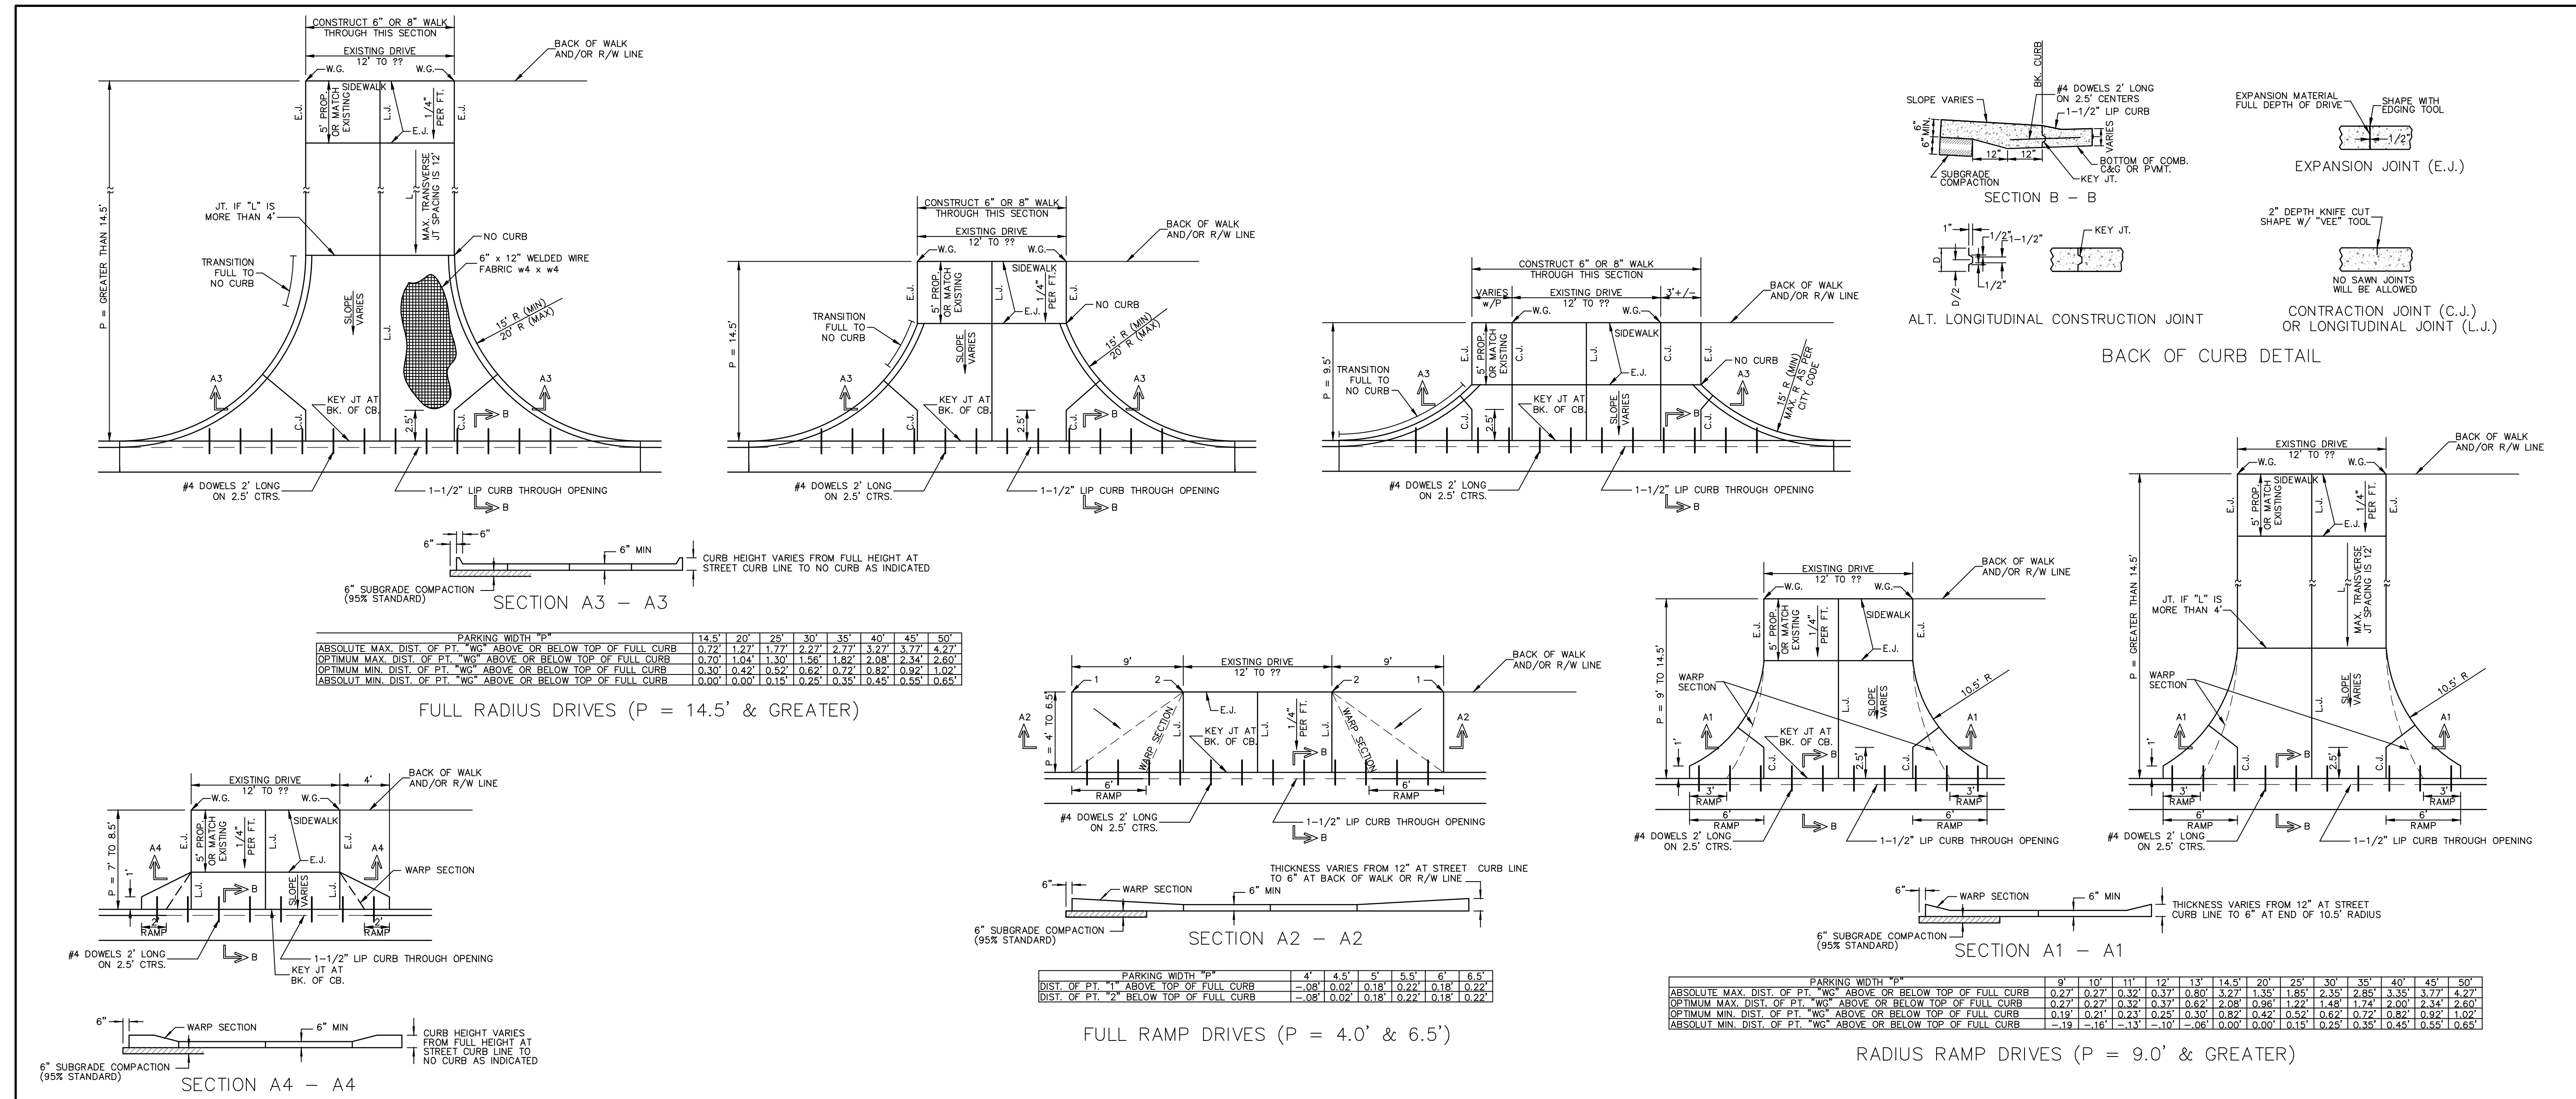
CONSTRUCT 6" OR 8" WALK THROUGH THIS SECTION
EXISTING DRIVE 12' TO ??
BACK OF WALK AND/OR R/W LINE
W.G.
W.G.
E.J.
5' PROP. OR MATCH EXISTING
SIDEWALK
L.J.
E.J.
1/4" PER FT.
E.J.
P = GREATER THAN 14.5'
JT. IF "L" IS MORE THAN 4'
L
MAX. TRANSVERSE JT SPACING IS 12
NO CURB
TRANSITION FULL TO NO CURB
6" x 12" WELDED WIRE FABRIC w4 x w4
SLOPE VARIES
L.J.
15' R (MIN) 20' R (MAX)
A3
A3
KEY JT AT BK. OF CB.
C.J.
2.5'
C.J.
B
#4 DOWELS 2' LONG ON 2.5' CTRS.
1-1/2" LIP CURB THROUGH OPENING
B

6"
6"
6" MIN
CURB HEIGHT VARIES FROM FULL HEIGHT AT STREET CURB LINE TO NO CURB AS INDICATED
6" SUBGRADE COMPACTION (95% STANDARD)
SECTION A3 - A3

| PARKING WIDTH "P" | 14.5' | 20' | 25' | 30' | 35' | 40' | 45' | 50' |
|---|---|---|---|---|---|---|---|---|
| ABSOLUTE MAX. DIST. OF PT. "WG" ABOVE OR BELOW TOP OF FULL CURB | 0.72' | 1.27' | 1.77' | 2.27' | 2.77' | 3.27' | 3.77' | 4.27' |
| OPTIMUM MAX. DIST. OF PT. "WG" ABOVE OR BELOW TOP OF FULL CURB | 0.70' | 1.04' | 1.30' | 1.56' | 1.82' | 2.08' | 2.34' | 2.60' |
| OPTIMUM MIN. DIST. OF PT. "WG" ABOVE OR BELOW TOP OF FULL CURB | 0.30' | 0.42' | 0.52' | 0.62' | 0.72' | 0.82' | 0.92' | 1.02' |
| ABSOLUT MIN. DIST. OF PT. "WG" ABOVE OR BELOW TOP OF FULL CURB | 0.00' | 0.00' | 0.15' | 0.25' | 0.35' | 0.45' | 0.55' | 0.65' |

FULL RADIUS DRIVES (P = 14.5' & GREATER)

CONSTRUCT 6" OR 8" WALK THROUGH THIS SECTION
EXISTING DRIVE 12' TO ??
BACK OF WALK AND/OR R/W LINE
W.G.
W.G.
E.J.
5' PROP. OR MATCH EXISTING
SIDEWALK
L.J.
1/4" PER FT.
E.J.
E.J.
NO CURB
TRANSITION FULL TO NO CURB
P = 14.5'
SLOPE VARIES
15' R (MIN) 20' R (MAX)
A3
A3
KEY JT AT BK. OF CB.
C.J.
2.5'
C.J.
B
#4 DOWELS 2' LONG ON 2.5' CTRS.
1-1/2" LIP CURB THROUGH OPENING
B

CONSTRUCT 6" OR 8" WALK THROUGH THIS SECTION
VARIES w/P
EXISTING DRIVE 12' TO ??
3'+/-
BACK OF WALK AND/OR R/W LINE
W.G.
W.G.
E.J.
5' PROP. OR MATCH EXISTING
C.J.
L.J.
SIDEWALK
C.J.
E.J.
NO CURB
E.J.
P = 9.5'
TRANSITION FULL TO NO CURB
A3
A3
15' R (MIN) MAX. R AS PER CITY CODE
C.J.
2.5'
KEY JT AT BK. OF CB.
SLOPE VARIES
B
C.J.
#4 DOWELS 2' LONG ON 2.5' CTRS.
1-1/2" LIP CURB THROUGH OPENING
B

SLOPE VARIES
BK. CURB
#4 DOWELS 2' LONG ON 2.5' CENTERS
1-1/2" LIP CURB
VARIES
6" MIN.
12"
12"
BOTTOM OF COMB. C&G OR PVMT.
KEY JT.
SUBGRADE COMPACTION
SECTION B - B
EXPANSION MATERIAL FULL DEPTH OF DRIVE
SHAPE WITH EDGING TOOL
1/2"
EXPANSION JOINT (E.J.)
1"
1/2"
1-1/2"
D
D/2
1/2"
KEY JT.
2" DEPTH KNIFE CUT SHAPE W/ "VEE" TOOL
NO SAWN JOINTS WILL BE ALLOWED
ALT. LONGITUDINAL CONSTRUCTION JOINT
CONTRACTION JOINT (C.J.) OR LONGITUDINAL JOINT (L.J.)
BACK OF CURB DETAIL

EXISTING DRIVE 12' TO ??
BACK OF WALK AND/OR R/W LINE
W.G.
W.G.
E.J.
5' PROP. OR MATCH EXISTING
SIDEWALK
L.J.
1/4" PER FT.
E.J.
E.J.
P = GREATER THAN 14.5'
JT. IF "L" IS MORE THAN 4'
L
MAX. TRANSVERSE JT SPACING IS 12
WARP SECTION
SLOPE VARIES
L.J.
10.5' R
A1
A1
1'
C.J.
2.5'
B
C.J.
3'
RAMP
3'
RAMP
6'
RAMP
6'
RAMP
B
#4 DOWELS 2' LONG ON 2.5' CTRS.
1-1/2" LIP CURB THROUGH OPENING

EXISTING DRIVE 12' TO ??
BACK OF WALK AND/OR R/W LINE
W.G.
W.G.
E.J.
5' PROP. OR MATCH EXISTING
1/4" PER FT.
SIDEWALK
E.J.
E.J.
P = 9' TO 14.5'
WARP SECTION
L.J.
SLOPE VARIES
10.5' R
A1
A1
1'
KEY JT AT BK. OF CB.
C.J.
B
2.5'
C.J.
3'
RAMP
3'
RAMP
6'
RAMP
6'
RAMP
B
#4 DOWELS 2' LONG ON 2.5' CTRS.
1-1/2" LIP CURB THROUGH OPENING

9'
EXISTING DRIVE 12' TO ??
9'
BACK OF WALK AND/OR R/W LINE
1
2
2
1
E.J.
A2
A2
P = 4' TO 6.5'
WARP SECTION
L.J.
KEY JT AT BK. OF CB.
L.J.
1/4" PER FT.
B
L.J.
WARP SECTION
6'
RAMP
6'
RAMP
#4 DOWELS 2' LONG ON 2.5' CTRS.
1-1/2" LIP CURB THROUGH OPENING
B

6"
WARP SECTION
6" MIN
THICKNESS VARIES FROM 12" AT STREET CURB LINE TO 6" AT BACK OF WALK OR R/W LINE
6" SUBGRADE COMPACTION (95% STANDARD)
SECTION A2 - A2

| PARKING WIDTH "P" | 4' | 4.5' | 5' | 5.5' | 6' | 6.5' |
|---|---|---|---|---|---|---|
| DIST. OF PT. "1" ABOVE TOP OF FULL CURB | -.08' | 0.02' | 0.18' | 0.22' | 0.18' | 0.22' |
| DIST. OF PT. "2" BELOW TOP OF FULL CURB | -.08' | 0.02' | 0.18' | 0.22' | 0.18' | 0.22' |

FULL RAMP DRIVES (P = 4.0' & 6.5')

EXISTING DRIVE 12' TO ??
4'
BACK OF WALK AND/OR R/W LINE
W.G.
W.G.
E.J.
5' PROP. OR MATCH EXISTING
1/4" PER FT.
L.J.
SIDEWALK
E.J.
E.J.
A4
A4
P = 7' TO 8.5'
WARP SECTION
L.J.
B
SLOPE VARIES
L.J.
2'
RAMP
2'
RAMP
#4 DOWELS 2' LONG ON 2.5' CTRS.
B
1-1/2" LIP CURB THROUGH OPENING
KEY JT AT BK. OF CB.

6"
WARP SECTION
6" MIN
CURB HEIGHT VARIES FROM FULL HEIGHT AT STREET CURB LINE TO NO CURB AS INDICATED
6" SUBGRADE COMPACTION (95% STANDARD)
SECTION A4 - A4

6"
WARP SECTION
6" MIN
THICKNESS VARIES FROM 12" AT STREET CURB LINE TO 6" AT END OF 10.5' RADIUS
6" SUBGRADE COMPACTION (95% STANDARD)
SECTION A1 - A1

| PARKING WIDTH "P" | 9' | 10' | 11' | 12' | 13' | 14.5' | 20' | 25' | 30' | 35' | 40' | 45' | 50' |
|---|---|---|---|---|---|---|---|---|---|---|---|---|---|
| ABSOLUTE MAX. DIST. OF PT. "WG" ABOVE OR BELOW TOP OF FULL CURB | 0.27' | 0.27' | 0.32' | 0.37' | 0.80' | 3.27' | 1.35' | 1.85' | 2.35' | 2.85' | 3.35' | 3.77' | 4.27' |
| OPTIMUM MAX. DIST. OF PT. "WG" ABOVE OR BELOW TOP OF FULL CURB | 0.27' | 0.27' | 0.32' | 0.37' | 0.62' | 2.08' | 0.96' | 1.22' | 1.48' | 1.74' | 2.00' | 2.34' | 2.60' |
| OPTIMUM MIN. DIST. OF PT. "WG" ABOVE OR BELOW TOP OF FULL CURB | 0.19' | 0.21' | 0.23' | 0.25' | 0.30' | 0.82' | 0.42' | 0.52' | 0.62' | 0.72' | 0.82' | 0.92' | 1.02' |
| ABSOLUT MIN. DIST. OF PT. "WG" ABOVE OR BELOW TOP OF FULL CURB | -.19 | -.16' | -.13' | -.10' | -.06' | 0.00' | 0.00' | 0.15' | 0.25' | 0.35' | 0.45' | 0.55' | 0.65' |

RADIUS RAMP DRIVES (P = 9.0' & GREATER)